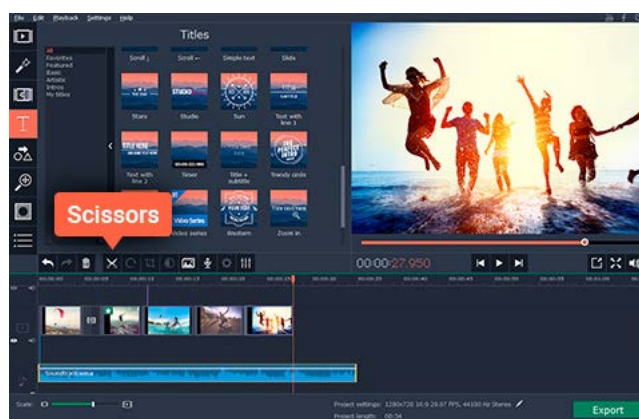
File Edit Playback Settings Help

Titles

All
Favorites
Featured
Basic
Artistic
Intros
My titles

Scroll ↓
Scroll ←
Simple text
Slide

Stars
Studio
Sun
Text with line 3

Text with line 2
Timer
Title + subtitle
Trendy circle

Video series
Western
Zoom in

STUDIO
TITLE HERE
TITLE HERE

Scissors

00:00:27.950

Soundtrack.wav

Scale:

Project settings: 1280x720 16:9 29.97 FPS, 44100 Hz Stereo
Project length: 00:54

Export